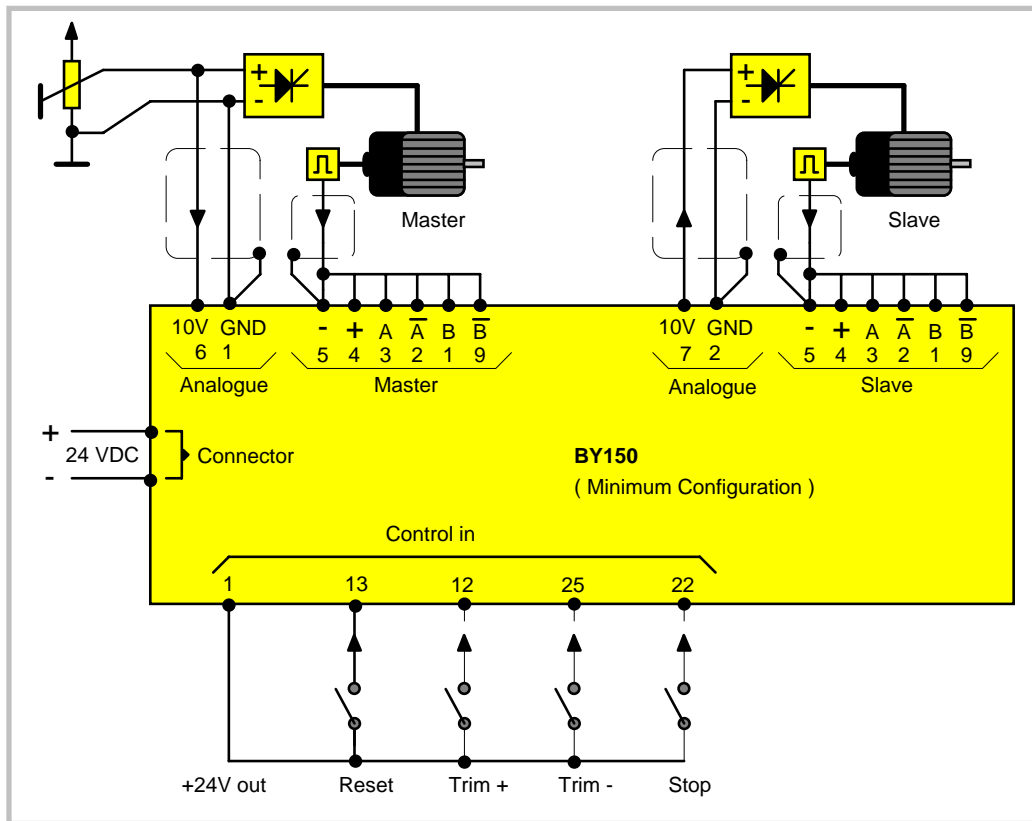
+
-

Master

10V GND
6 1
Analogue

- + A $\overline{A}$ B $\overline{B}$
5 4 3 2 1 9
Master

+
-

Slave

10V GND
7 2
Analogue

- + A $\overline{A}$ B $\overline{B}$
5 4 3 2 1 9
Slave

+
24 VDC
-
Connector

BY150
( Minimum Configuration )

Control in
1 13 12 25 22

+24V out Reset Trim + Trim - Stop